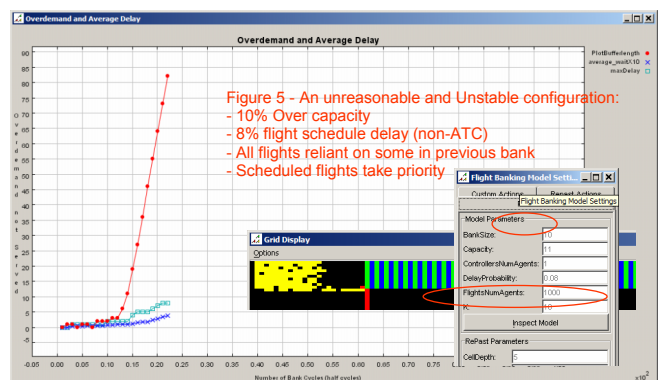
Overdemand and Average Delay

Overdemand and Average Delay

PlotBufferlength
average_waitX10
maxDelay

Figure 5 - An unreasonable and Unstable configuration:
- 10% Over capacity
- 8% flight schedule delay (non-ATC)
- All flights reliant on some in previous bank
- Scheduled flights take priority

Overdemand in Service

90
85
80
75
70
65
60
55
50
45
40
35
30
25
20
15
10
5
0
-5

-0.05 0.00 0.05 0.10 0.15 0.20 0.25 0.30 0.35 0.40 0.45 0.50 0.55 0.60 0.65 0.70 0.75 0.80 0.85 0.90 0.95 1.00 1.05

Number of Bank Cycles (half cycles)

$x10^2$

Grid Display

Options

Flight Banking Model Settin...

Custom Actions

Reset Actions

Flight Banking Model Settings

Model Parameters

BankSize: 10

Capacity: 11

ControllersNumAgents: 1

DelayProbability: 0.08

FlightsNumAgents: 1000

K: 10

Inspect Model

RePast Parameters

CellDepth: 5